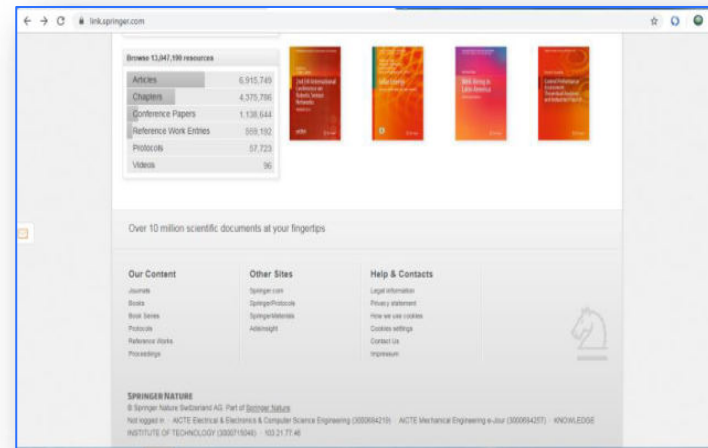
link.springer.com

Browse 13,047,199 resources

| | |
|---|---|
| Articles | 6,915,745 |
| Chapters | 4,375,786 |
| Conference Papers | 1,138,644 |
| Reference Work Entries | 559,192 |
| Protocols | 57,723 |
| Videos | 96 |

Over 10 million scientific documents at your fingertips

Our Content

Journals
Books
Book Series
Protocols
Reference Works
Proceedings

Other Sites

Springer.com
SpringerProtocols
SpringerMaterials
AdisInsight

Help & Contacts

Legal information
Privacy statement
How we use cookies
Cookies settings
Contact Us
Impressum

SPRINGER NATURE

© Springer Nature Switzerland AG. Part of Springer Nature.

Not logged in · AICTE Electrical & Electronics & Computer Science Engineering (3000694210) · AICTE Mechanical Engineering e-Jour (3000694257) · KNOWLEDGE INSTITUTE OF TECHNOLOGY (3000715046) · 103.21.77.46